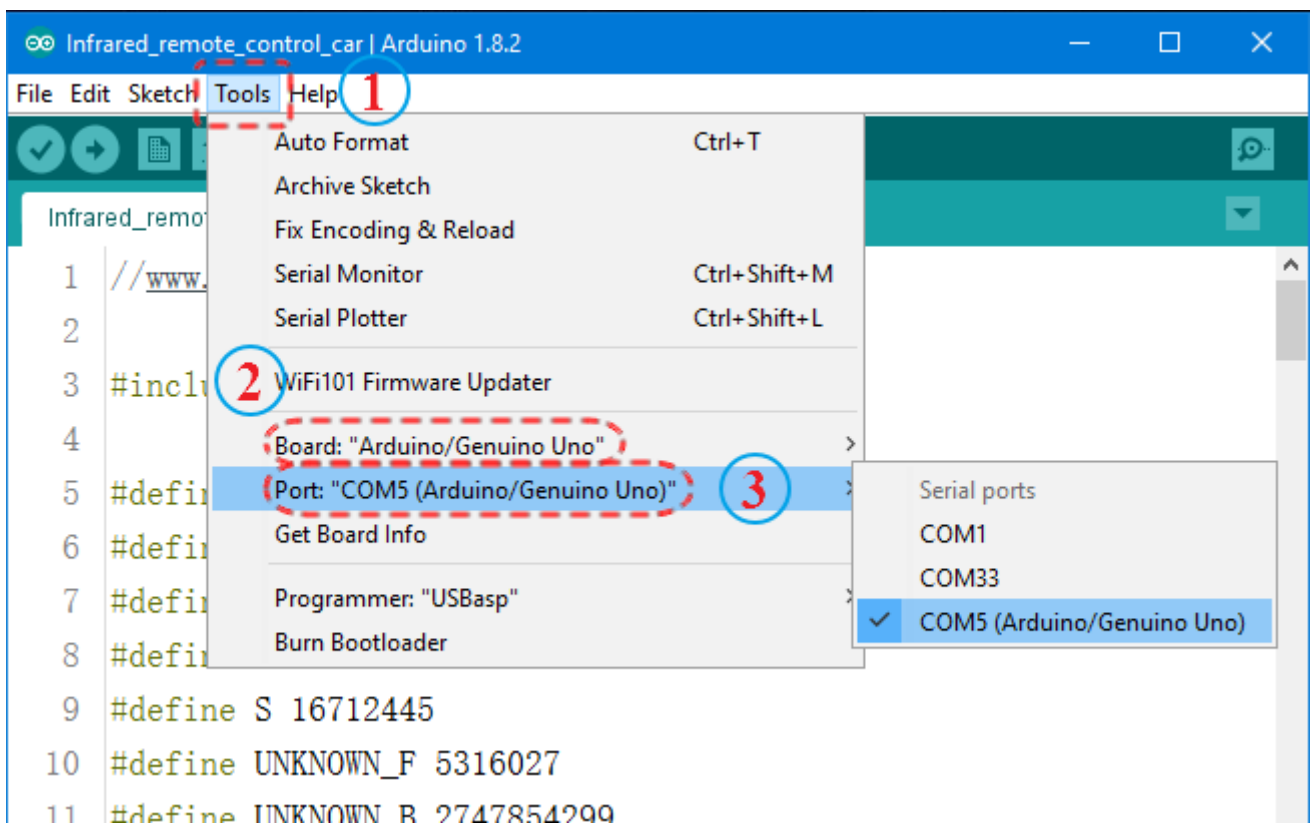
Infrared_remote_control_car | Arduino 1.8.2

File Edit Sketch Tools Help 1

Infrared_remot

Auto Format Ctrl+T
Archive Sketch
Fix Encoding & Reload
Serial Monitor Ctrl+Shift+M
Serial Plotter Ctrl+Shift+L

2 WiFi101 Firmware Updater

Board: "Arduino/Genuino Uno"
Port: "COM5 (Arduino/Genuino Uno)" 3
Get Board Info

Programmer: "USBasp"
Burn Bootloader

Serial ports
COM1
COM33
COM5 (Arduino/Genuino Uno)

1 //www.
2
3 #inclu
4
5 #defir
6 #defir
7 #defir
8 #defir
9 #define S 16712445
10 #define UNKNOWN_F 5316027
11 #define UNKNOWN_B 2747854299